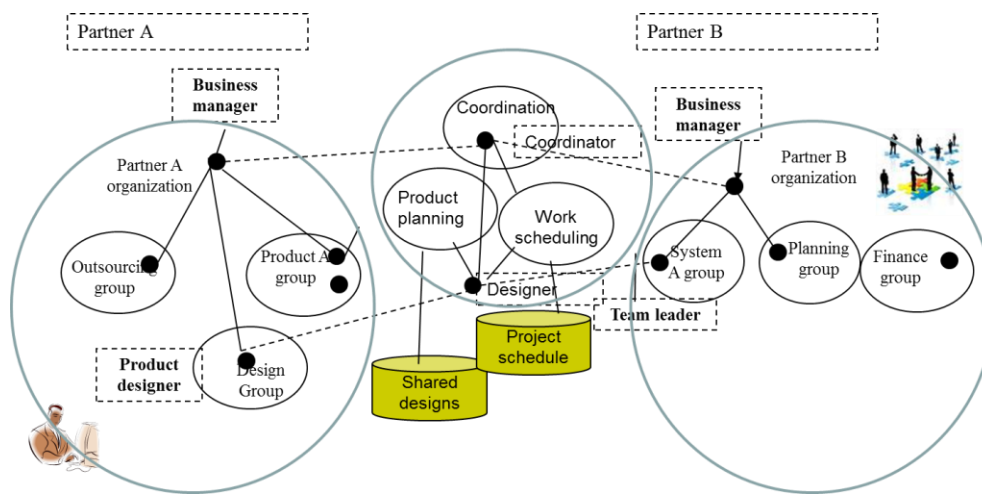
Partner A

Partner B

Business manager

Partner A organization

Outsourcing group

Product A group

Product designer

Design Group

Coordination

Coordinator

Product planning

Work scheduling

Designer

Project schedule

Shared designs

Business manager

Partner B organization

System A group

Planning group

Finance group

Team leader